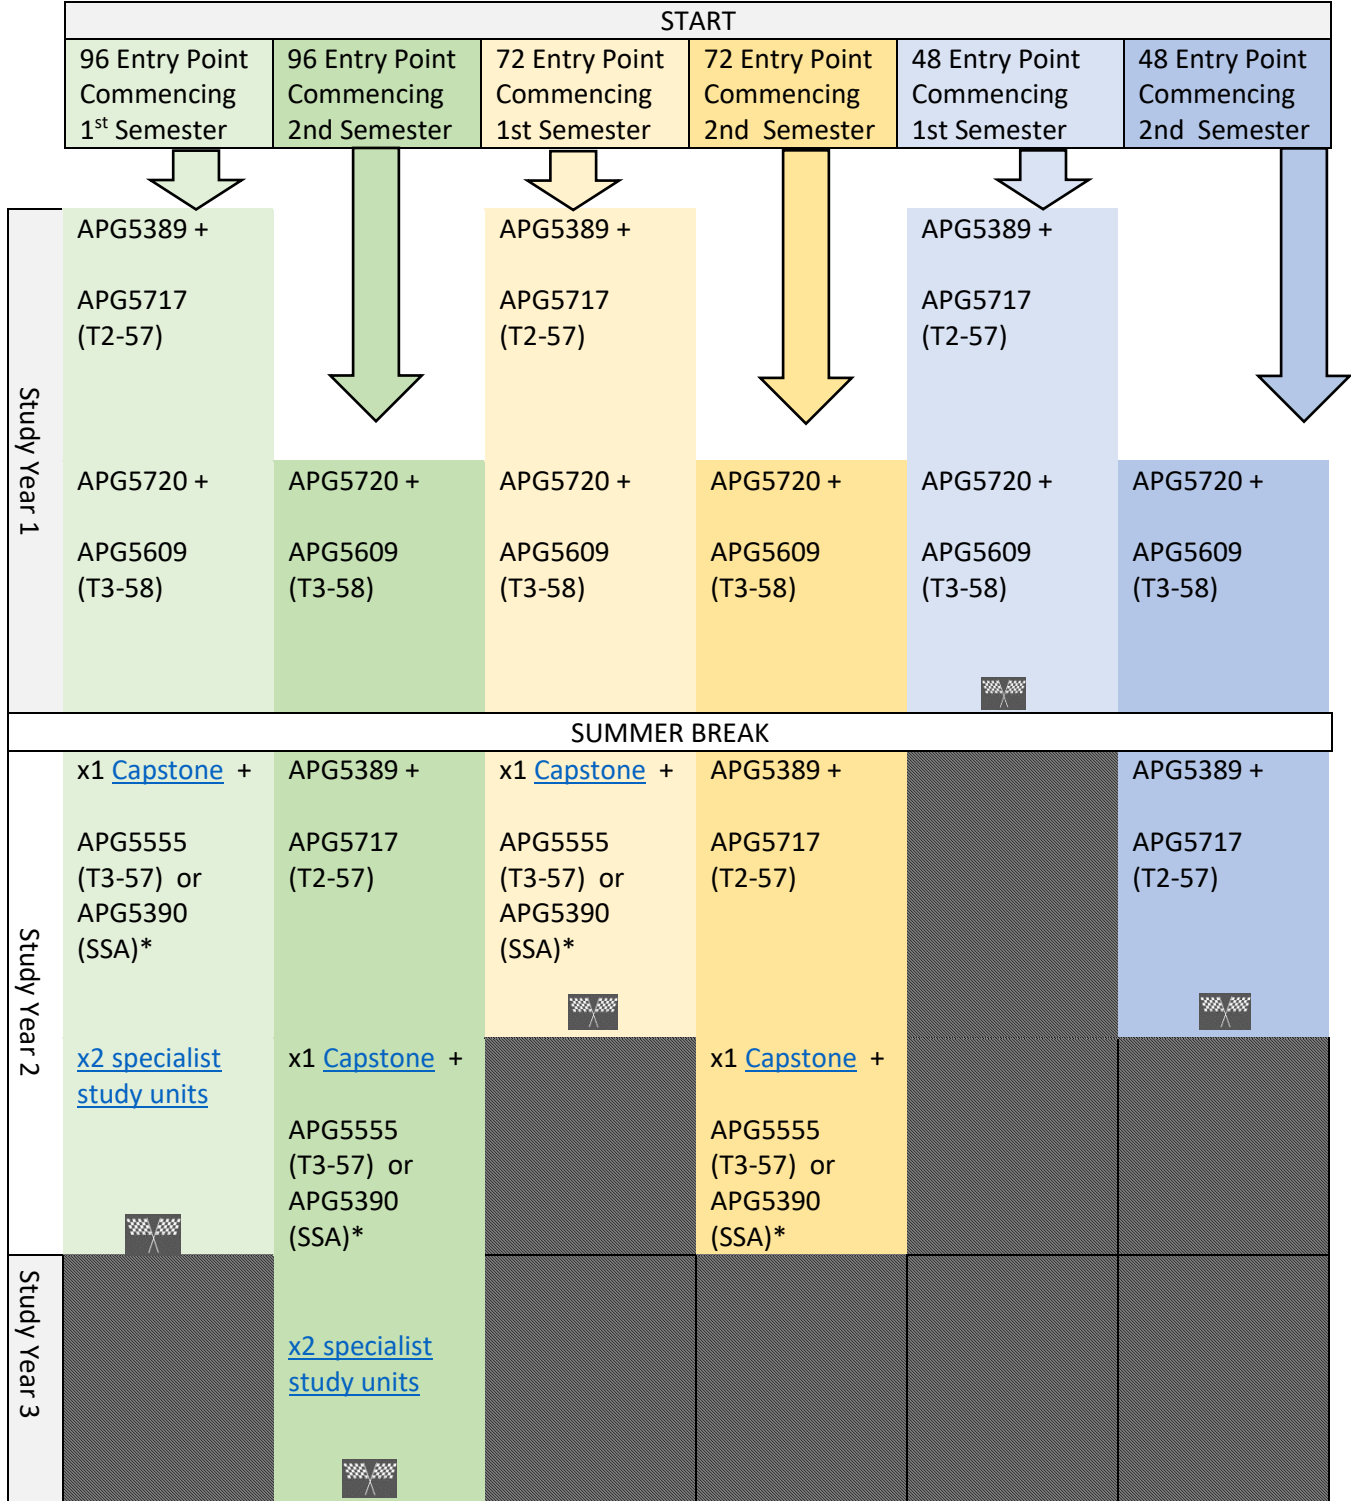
START

| | 96 Entry Point Commencing 1$^{st}$ Semester | 96 Entry Point Commencing 2nd Semester | 72 Entry Point Commencing 1st Semester | 72 Entry Point Commencing 2nd Semester | 48 Entry Point Commencing 1st Semester | 48 Entry Point Commencing 2nd Semester |
|---|---|---|---|---|---|---|
| Study Year 1 | APG5389 + APG5717 (T2-57) | | APG5389 + APG5717 (T2-57) | | APG5389 + APG5717 (T2-57) | |
| | APG5720 + APG5609 (T3-58) | APG5720 + APG5609 (T3-58) | APG5720 + APG5609 (T3-58) | APG5720 + APG5609 (T3-58) | APG5720 + APG5609 (T3-58) | APG5720 + APG5609 (T3-58) |

SUMMER BREAK

| | | | | | | |
|---|---|---|---|---|---|---|
| Study Year 2 | x1 Capstone + APG5555 (T3-57) or APG5390 (SSA)* | APG5389 + APG5717 (T2-57) | x1 Capstone + APG5555 (T3-57) or APG5390 (SSA)* | APG5389 + APG5717 (T2-57) | | APG5389 + APG5717 (T2-57) |
| | x2 specialist study units | x1 Capstone + APG5555 (T3-57) or APG5390 (SSA)* | | x1 Capstone + APG5555 (T3-57) or APG5390 (SSA)* | | |
| Study Year 3 | | x2 specialist study units | | | | |